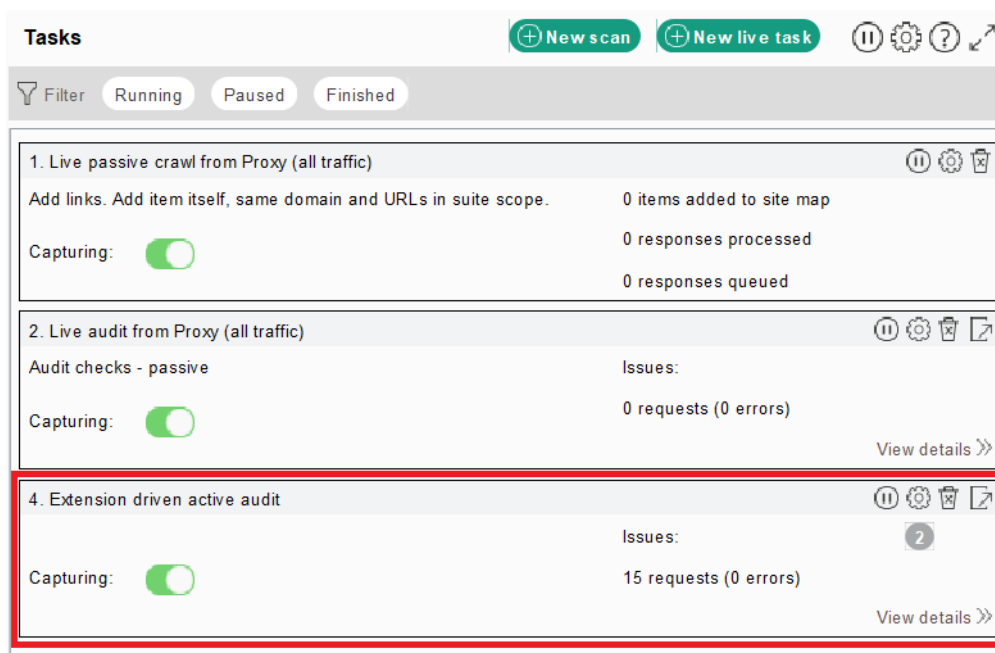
Tasks

New scan

New live task

Filter Running Paused Finished

1. Live passive crawl from Proxy (all traffic)

Add links. Add item itself, same domain and URLs in suite scope.

0 items added to site map

Capturing:

0 responses processed

0 responses queued

2. Live audit from Proxy (all traffic)

Audit checks - passive

Issues:

Capturing:

0 requests (0 errors)

View details »

4. Extension driven active audit

Issues:

2

Capturing:

15 requests (0 errors)

View details »